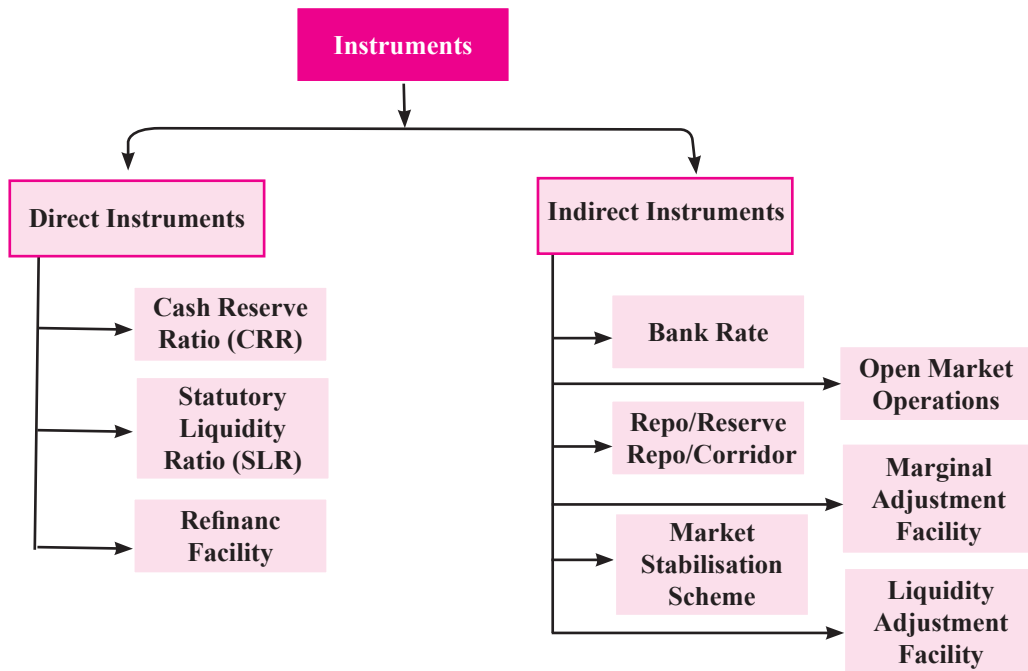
Instruments

Direct Instruments

Cash Reserve Ratio (CRR)

Statutory Liquidity Ratio (SLR)

Refinanc Facility

Indirect Instruments

Bank Rate

Open Market Operations

Repo/Reserve Repo/Corridor

Marginal Adjustment Facility

Market Stabilisation Scheme

Liquidity Adjustment Facility